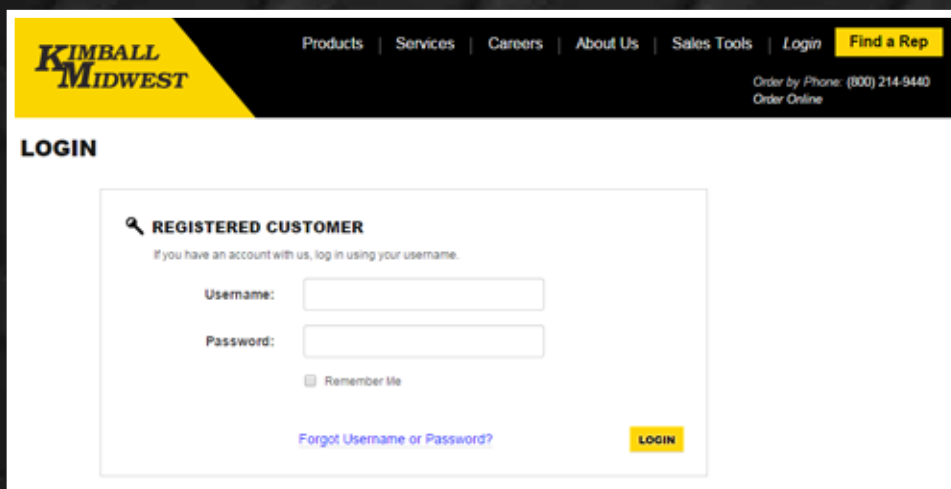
KIMBALL MIDWEST

Products | Services | Careers | About Us | Sales Tools | Login Find a Rep

Order by Phone: (800) 214-9440
Order Online

LOGIN

REGISTERED CUSTOMER

If you have an account with us, log in using your username.

Username:

Password:

Remember Me

Forgot Username or Password?

LOGIN